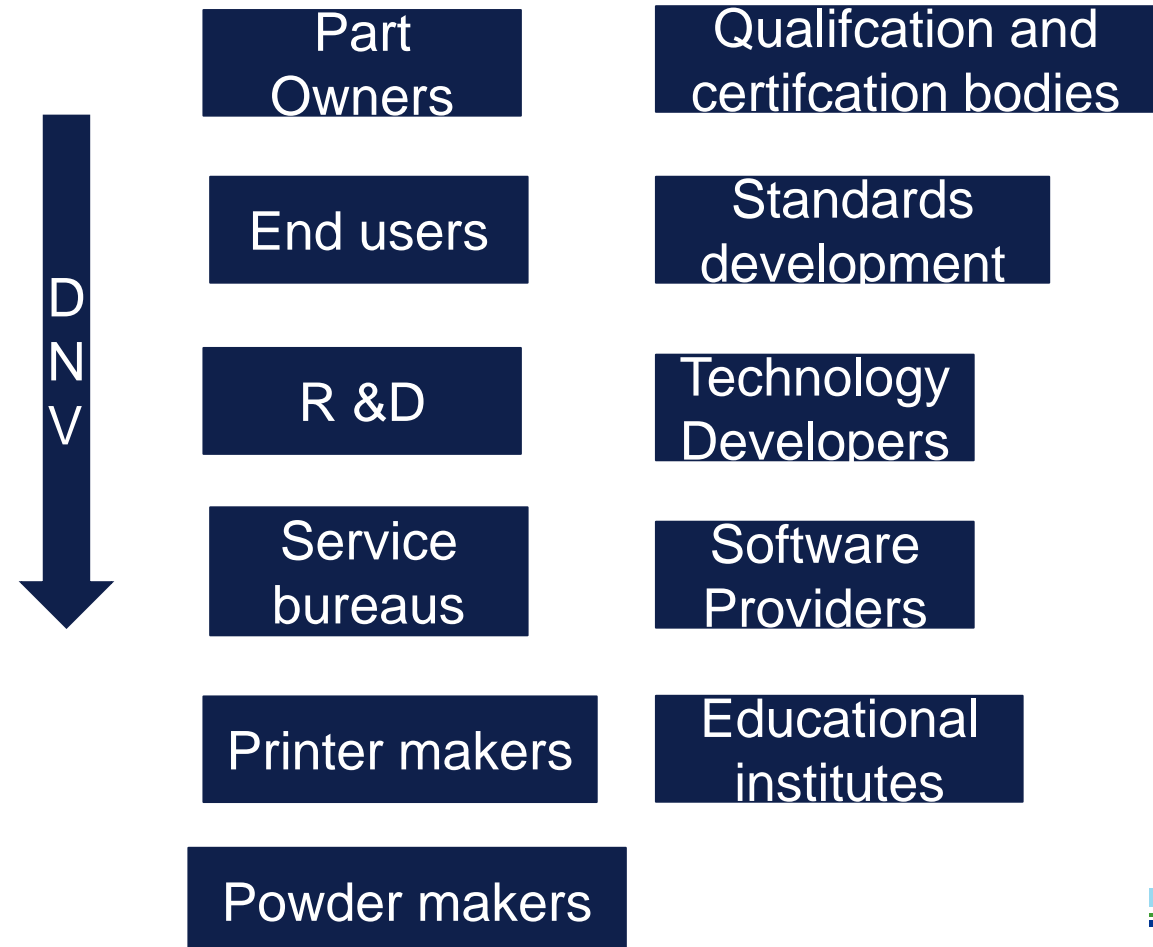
D
N
V

Part Owners

Qualifcation and certifcation bodies

End users

Standards development

R &D

Technology Developers

Service bureaus

Software Providers

Printer makers

Educational institutes

Powder makers